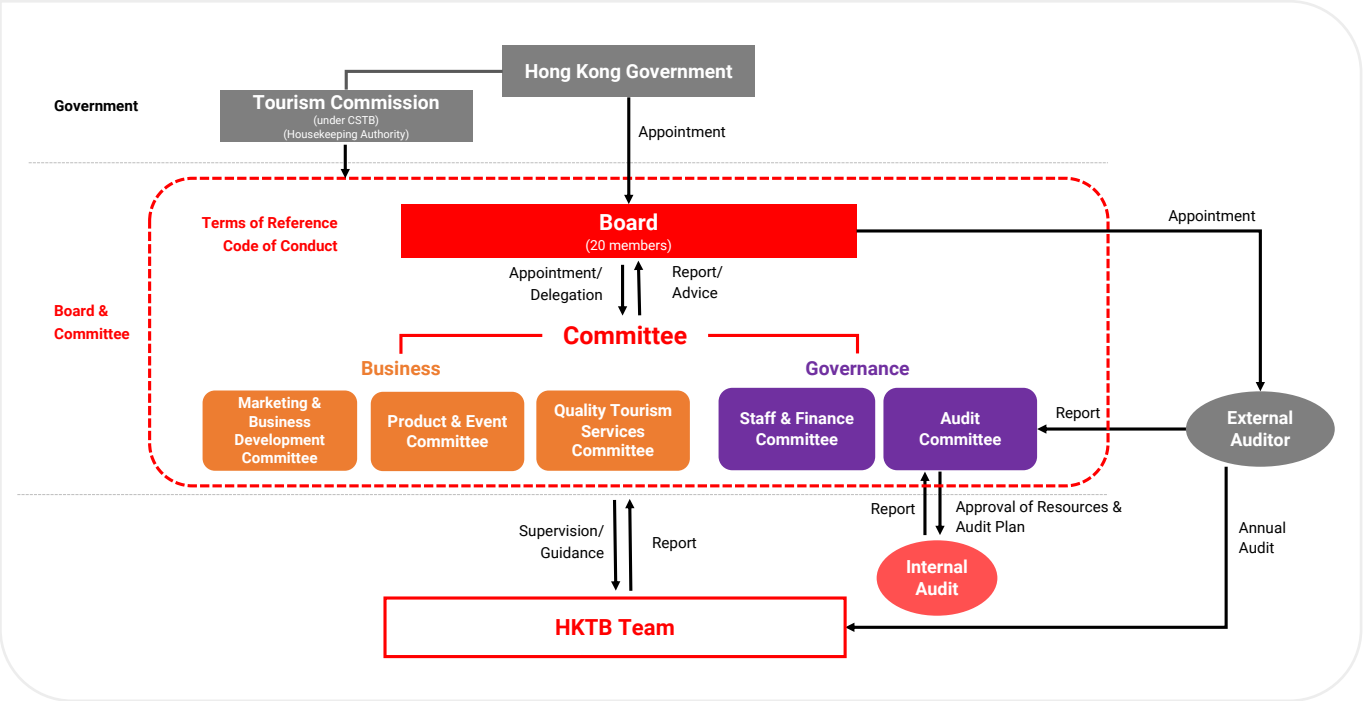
Hong Kong Government

Government

Tourism Commission
(under CSTB)
(Housekeeping Authority)

Appointment

Terms of Reference
Code of Conduct

Board
(20 members)

Appointment

Board & Committee

Appointment/ Delegation

Report/ Advice

Committee

Business

Governance

Marketing & Business Development Committee

Product & Event Committee

Quality Tourism Services Committee

Staff & Finance Committee

Audit Committee

Report

External Auditor

Report

Approval of Resources & Audit Plan

Supervision/ Guidance

Report

Internal Audit

Annual Audit

HKTB Team